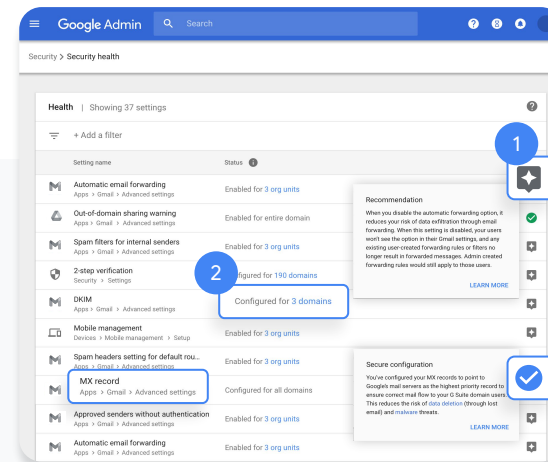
Google Admin

Search

Security > Security health

Health | Showing 37 settings

+ Add a filter

Setting name

Status

Automatic email forwarding
Apps > Gmail > Advanced settings

Enabled for 3 org units

Out-of-domain sharing warning
Apps > Drive and Docs

Enabled for entire domain

Spam filters for internal senders
Apps > Gmail > Advanced settings

Enabled for 3 org units

2-step verification
Security > Settings

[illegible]figured for 190 domains

DKIM
Apps > Gmail > Advanced settings

Configured for 3 domains

Mobile management
Devices > Mobile management > Setup

Spam headers setting for default rou...
Apps > Gmail > Advanced settings

Enabled for 3 org units

MX record
Apps > Gmail > Advanced settings

Configured for all domains

Approved senders without authentication
Apps > Gmail > Advanced settings

Enabled for 3 org units

Automatic email forwarding
Apps > Gmail > Advanced settings

Enabled for 3 org units

1

2

Recommendation

When you disable the automatic forwarding option, it reduces your risk of data exfiltration through email forwarding. When this setting is disabled, your users won't see the option in their Gmail settings, and any existing user-created forwarding rules or filters no longer result in forwarded messages. Admin created forwarding rules would still apply to those users.

LEARN MORE

Secure configuration

You've configured your MX records to point to Google's mail servers as the highest priority record to ensure correct mail flow to your G Suite domain users. This reduces the risk of data deletion (through lost email) and malware threats.

LEARN MORE